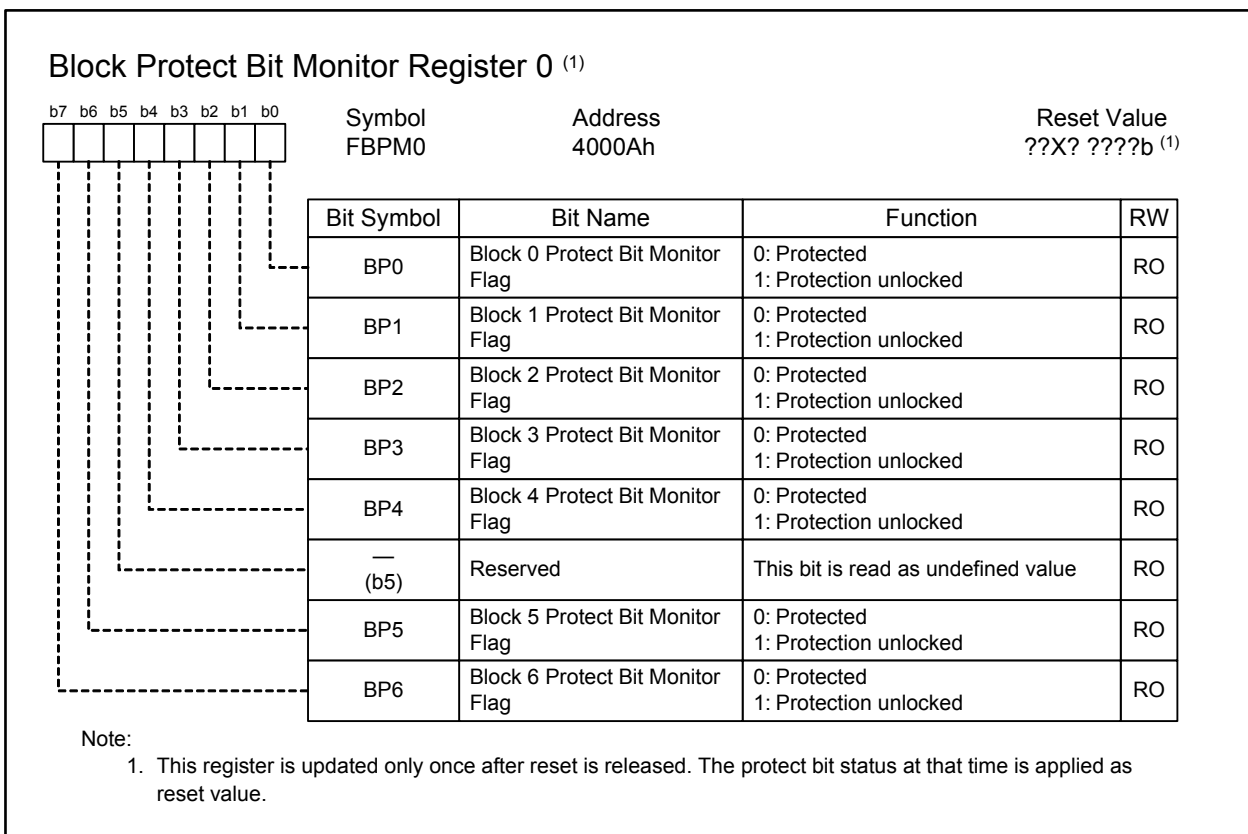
Block Protect Bit Monitor Register 0 $^{(1)}$

b7 b6 b5 b4 b3 b2 b1 b0

Symbol
FBPM0

Address
4000Ah

Reset Value
??X? ????b $^{(1)}$

| Bit Symbol | Bit Name | Function | RW |
|---|---|---|---|
| BP0 | Block 0 Protect Bit Monitor Flag | 0: Protected<br>1: Protection unlocked | RO |
| BP1 | Block 1 Protect Bit Monitor Flag | 0: Protected<br>1: Protection unlocked | RO |
| BP2 | Block 2 Protect Bit Monitor Flag | 0: Protected<br>1: Protection unlocked | RO |
| BP3 | Block 3 Protect Bit Monitor Flag | 0: Protected<br>1: Protection unlocked | RO |
| BP4 | Block 4 Protect Bit Monitor Flag | 0: Protected<br>1: Protection unlocked | RO |
| —<br>(b5) | Reserved | This bit is read as undefined value | RO |
| BP5 | Block 5 Protect Bit Monitor Flag | 0: Protected<br>1: Protection unlocked | RO |
| BP6 | Block 6 Protect Bit Monitor Flag | 0: Protected<br>1: Protection unlocked | RO |

Note:
1. This register is updated only once after reset is released. The protect bit status at that time is applied as reset value.